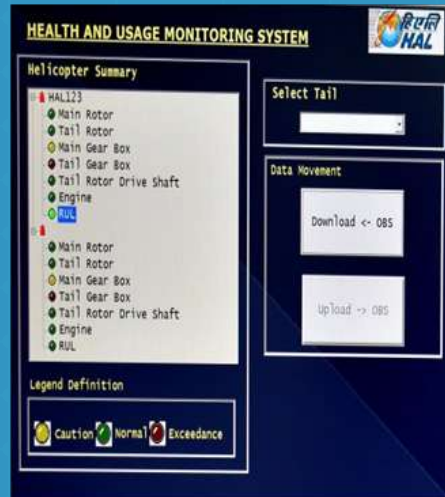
HEALTH AND USAGE MONITORING SYSTEM

एचएएल
HAL

Helicopter Summary

HAL123
Main Rotor
Tail Rotor
Main Gear Box
Tail Gear Box
Tail Rotor Drive Shaft
Engine
RUL

Main Rotor
Tail Rotor
Main Gear Box
Tail Gear Box
Tail Rotor Drive Shaft
Engine
RUL

Select Tail

Data Movement

Download <- OBS

Upload -> OBS

Legend Definition

Caution Normal Exceedance